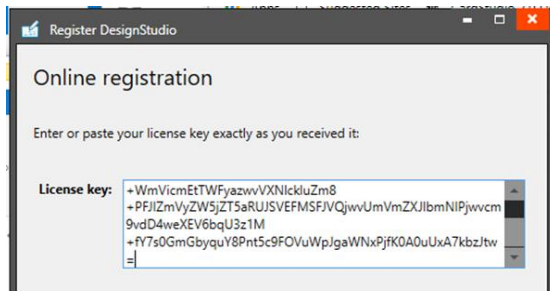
Register DesignStudio

Online registration

Enter or paste your license key exactly as you received it:

License key:

+WmVicmEtTWFyazwvVXNlckluZm8
+PFJlZmVyZW5jZT5aRUJSVEFMSFJVQjwvUmVmZXJlbmNlPjwvcm9vdD4weXEV6bqU3z1M
+fY7s0GmGbyquY8Pnt5c9FOVuWpJgaWNxPjfK0A0uUxA7kbzJtw
=